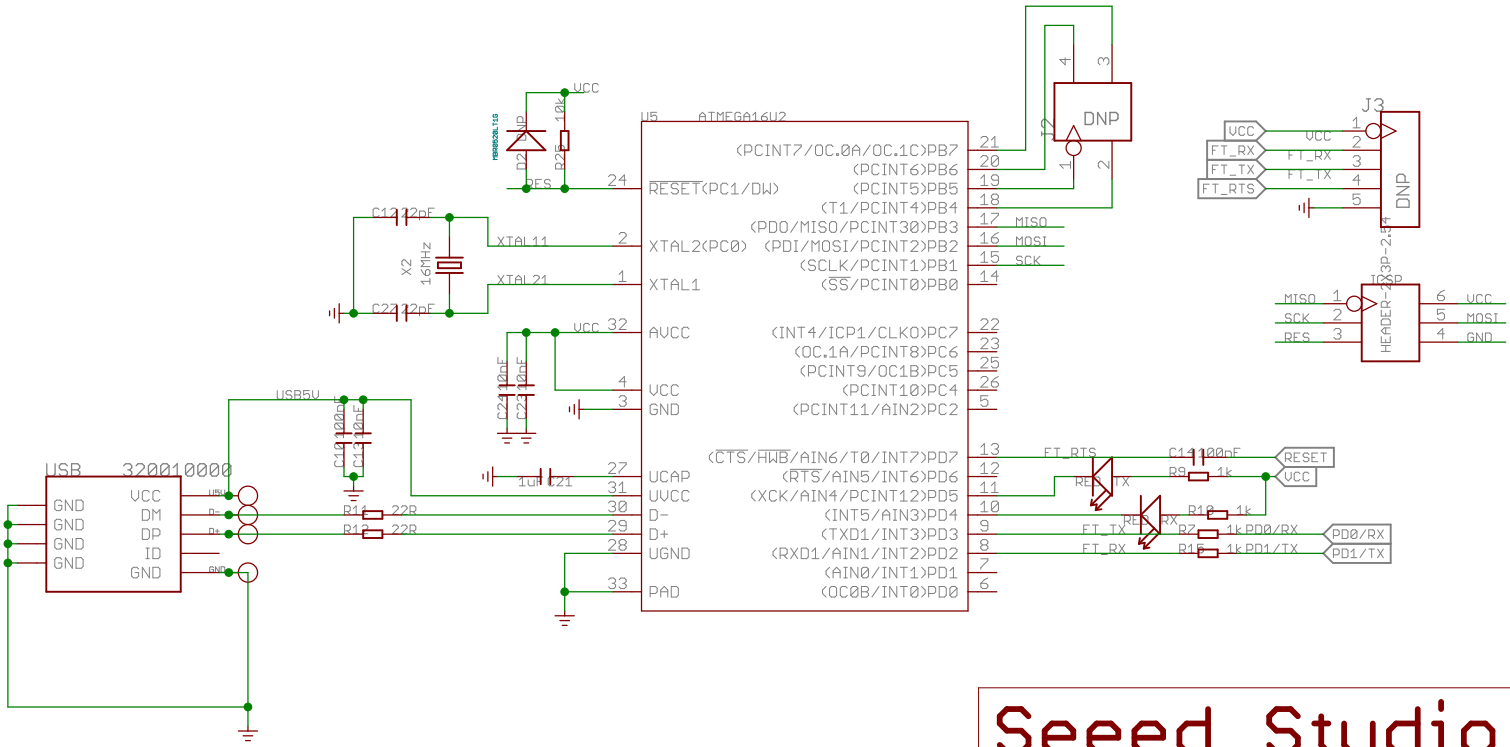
VCC
MBR0520LT1G
D2
DNP
10k
R25
RES
24
U5
ATMEGA16U2
$\overline{RESET}$(PC1/DW)
C12
22pF
X2
16MHz
XTAL11
2
XTAL2(PC0)
XTAL21
1
XTAL1
C22
22pF
VCC
32
AVCC
C24
10nF
C23
10nF
4
VCC
3
GND
USB5V
C10
100nF
C13
10nF
USB
320010000
GND
GND
GND
GND
VCC
DM
DP
ID
GND
U5V
D-
D+
GND
R11
22R
R12
22R
1uF
C21
27
UCAP
31
UVCC
30
D-
29
D+
28
UGND
33
PAD
(PCINT7/OC.0A/OC.1C)PB7
(PCINT6)PB6
(PCINT5)PB5
(T1/PCINT4)PB4
(PDO/MISO/PCINT30)PB3
(PDI/MOSI/PCINT2)PB2
(SCLK/PCINT1)PB1
($\overline{SS}$/PCINT0)PB0
21
20
19
18
17
16
15
14
MISO
MOSI
SCK
J2
DNP
4
3
1
2
(INT4/ICP1/CLKO)PC7
(OC.1A/PCINT8)PC6
(PCINT9/OC1B)PC5
(PCINT10)PC4
(PCINT11/AIN2)PC2
22
23
25
26
5
($\overline{CTS}$/$\overline{HWB}$/AIN6/T0/INT7)PD7
($\overline{RTS}$/AIN5/INT6)PD6
(XCK/AIN4/PCINT12)PD5
(INT5/AIN3)PD4
(TXD1/INT3)PD3
(RXD1/AIN1/INT2)PD2
(AIN0/INT1)PD1
(OC0B/INT0)PD0
13
12
11
10
9
8
7
6
FT_RTS
C14
100nF
RESET
VCC
R9
1k
RED_TX
R10
1k
RED_RX
FT_TX
R7
1k
PD0/RX
FT_RX
R15
1k
PD1/TX
PD0/RX
PD1/TX
J3
VCC
VCC
1
FT_RX
FT_RX
2
FT_TX
FT_TX
3
FT_RTS
4
5
DNP
1X5P-2.54
ICSP
MISO
1
SCK
2
RES
3
HEADER-2X3P
6
VCC
5
MOSI
4
GND
Seeed Studio